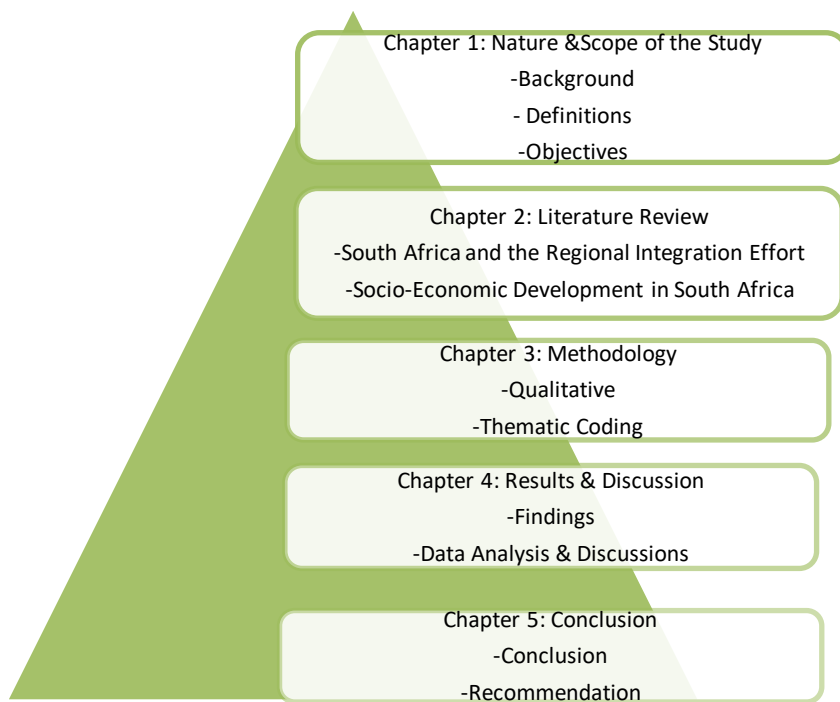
Chapter 1: Nature &Scope of the Study
-Background
- Definitions
-Objectives

Chapter 2: Literature Review
-South Africa and the Regional Integration Effort
-Socio-Economic Development in South Africa

Chapter 3: Methodology
-Qualitative
-Thematic Coding

Chapter 4: Results & Discussion
-Findings
-Data Analysis & Discussions

Chapter 5: Conclusion
-Conclusion
-Recommendation